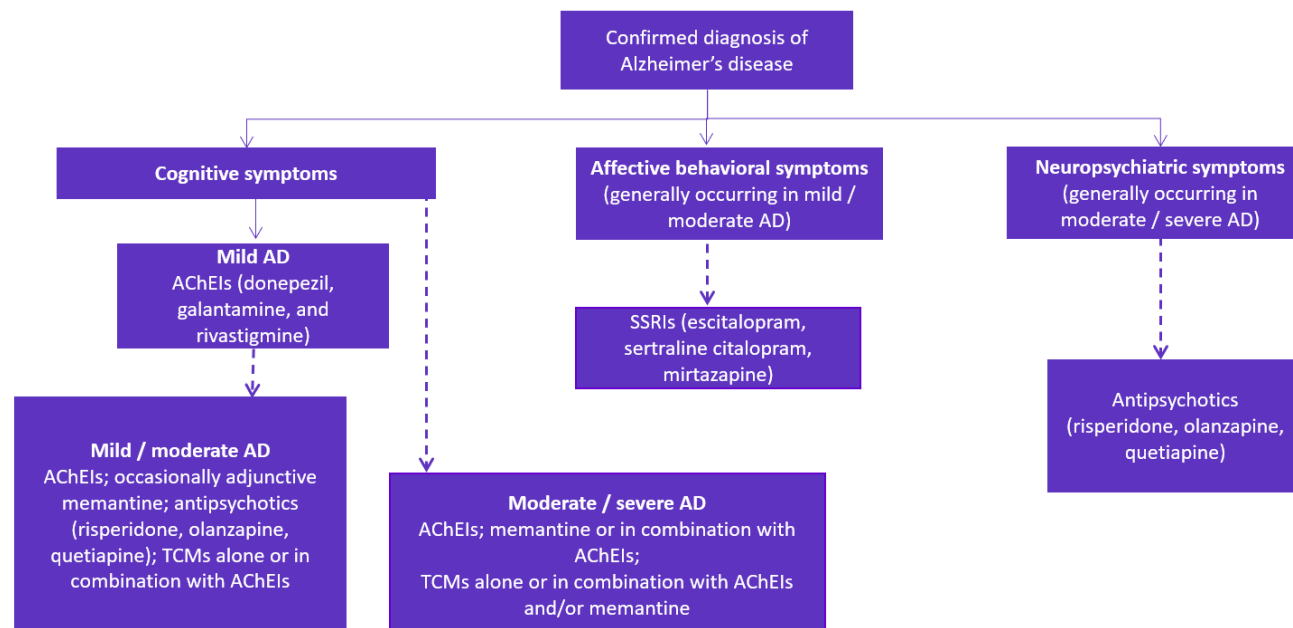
Confirmed diagnosis of Alzheimer's disease

Cognitive symptoms

Affective behavioral symptoms
(generally occurring in mild / moderate AD)

Neuropsychiatric symptoms
(generally occurring in moderate / severe AD)

Mild AD
AChEIs (donepezil, galantamine, and rivastigmine)

SSRIs (escitalopram, sertraline citalopram, mirtazapine)

Antipsychotics
(risperidone, olanzapine, quetiapine)

Mild / moderate AD
AChEIs; occasionally adjunctive memantine; antipsychotics (risperidone, olanzapine, quetiapine); TCMs alone or in combination with AChEIs

Moderate / severe AD
AChEIs; memantine or in combination with AChEIs;
TCMs alone or in combination with AChEIs and/or memantine